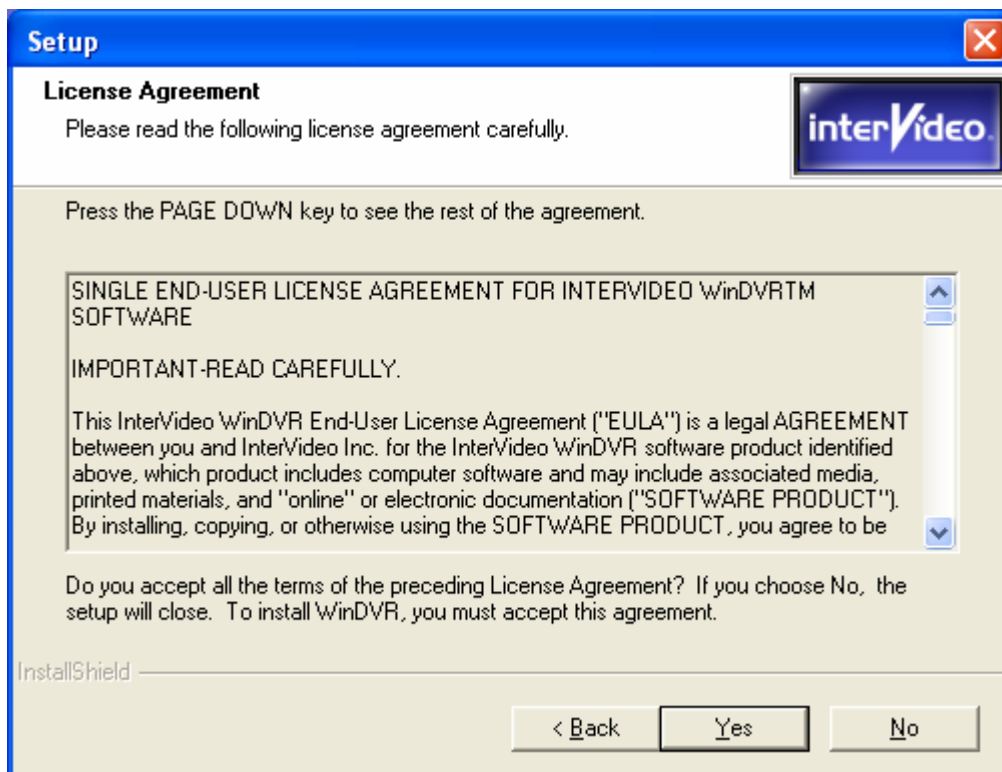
Setup

License Agreement

Please read the following license agreement carefully.

interVideo.

Press the PAGE DOWN key to see the rest of the agreement.

SINGLE END-USER LICENSE AGREEMENT FOR INTERVIDEO WinDVRTM SOFTWARE

IMPORTANT-READ CAREFULLY.

This InterVideo WinDVR End-User License Agreement ("EULA") is a legal AGREEMENT between you and InterVideo Inc. for the InterVideo WinDVR software product identified above, which product includes computer software and may include associated media, printed materials, and "online" or electronic documentation ("SOFTWARE PRODUCT"). By installing, copying, or otherwise using the SOFTWARE PRODUCT, you agree to be

Do you accept all the terms of the preceding License Agreement? If you choose No, the setup will close. To install WinDVR, you must accept this agreement.

InstallShield

< Back

Yes

No